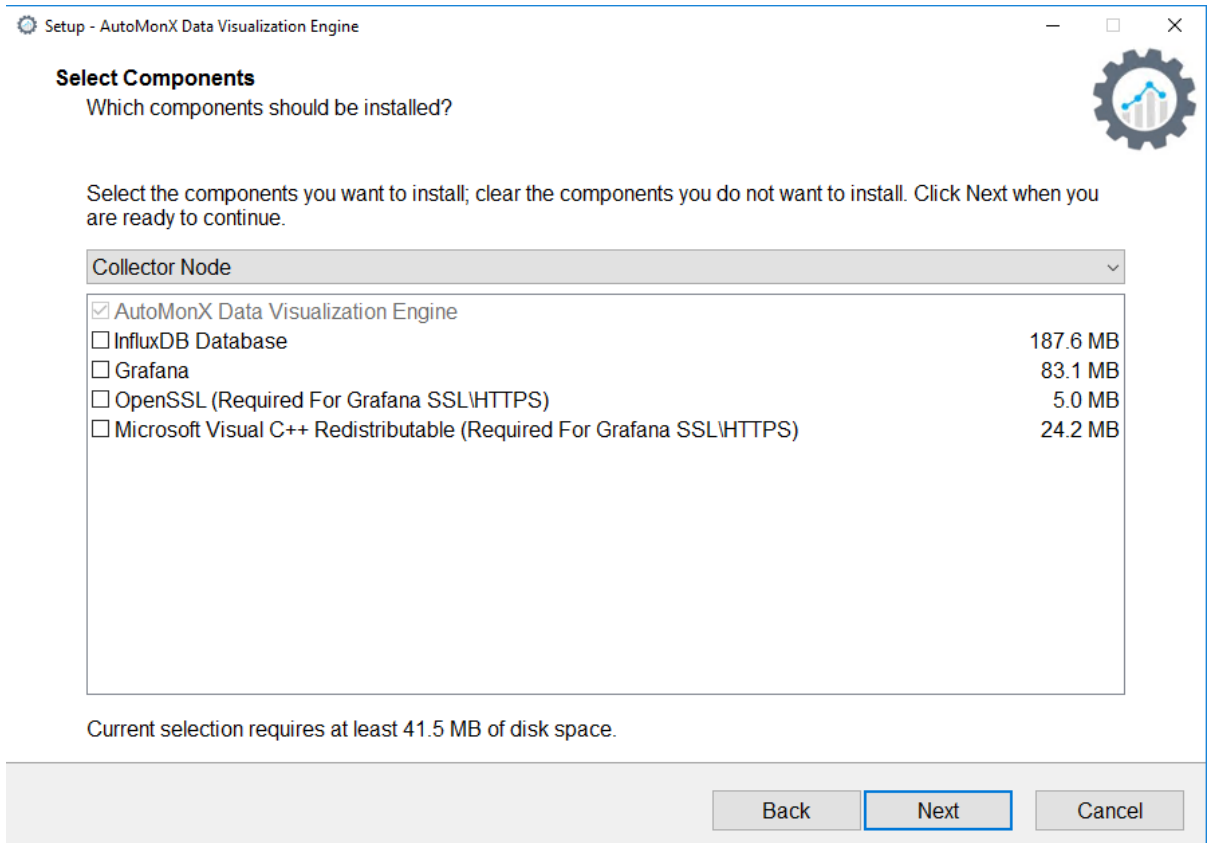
Setup - AutoMonX Data Visualization Engine

Select Components
Which components should be installed?

Select the components you want to install; clear the components you do not want to install. Click Next when you are ready to continue.

Collector Node

☑ AutoMonX Data Visualization Engine
☐ InfluxDB Database 187.6 MB
☐ Grafana 83.1 MB
☐ OpenSSL (Required For Grafana SSL\HTTPS) 5.0 MB
☐ Microsoft Visual C++ Redistributable (Required For Grafana SSL\HTTPS) 24.2 MB

Current selection requires at least 41.5 MB of disk space.

Back Next Cancel